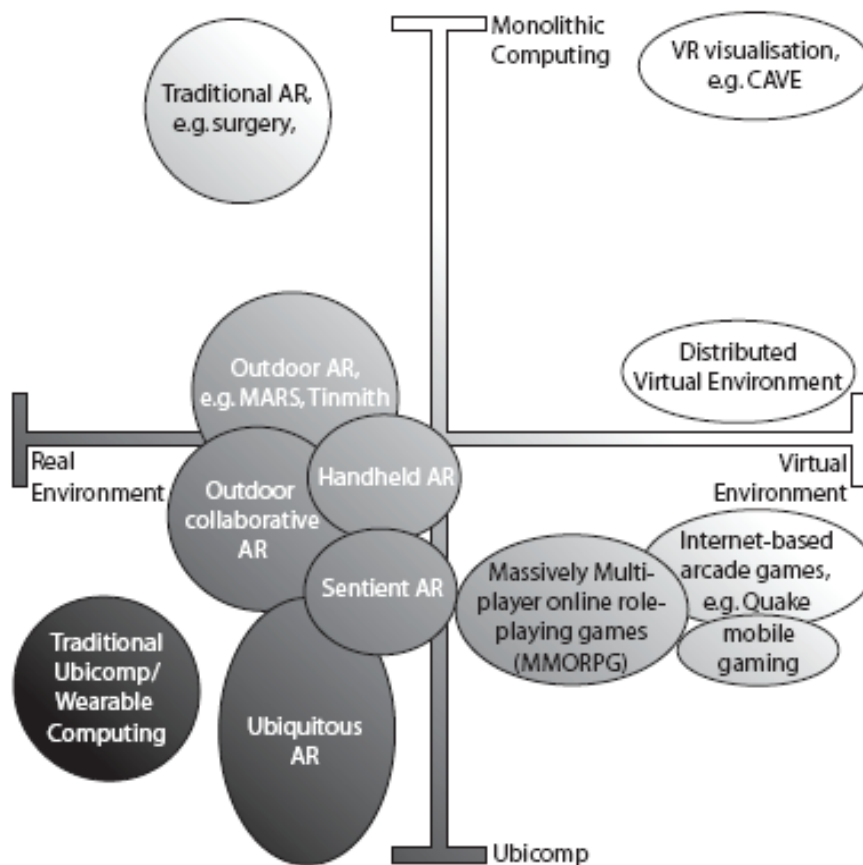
Monolithic Computing

VR visualisation, e.g. CAVE

Traditional AR, e.g. surgery,

Distributed Virtual Environment

Outdoor AR, e.g. MARS, Tinmith

Real Environment

Virtual Environment

Outdoor collaborative AR

Handheld AR

Sentient AR

Massively Multi-player online role-playing games (MMORPG)

Internet-based arcade games, e.g. Quake

mobile gaming

Traditional Ubicomp/ Wearable Computing

Ubiquitous AR

Ubicomp